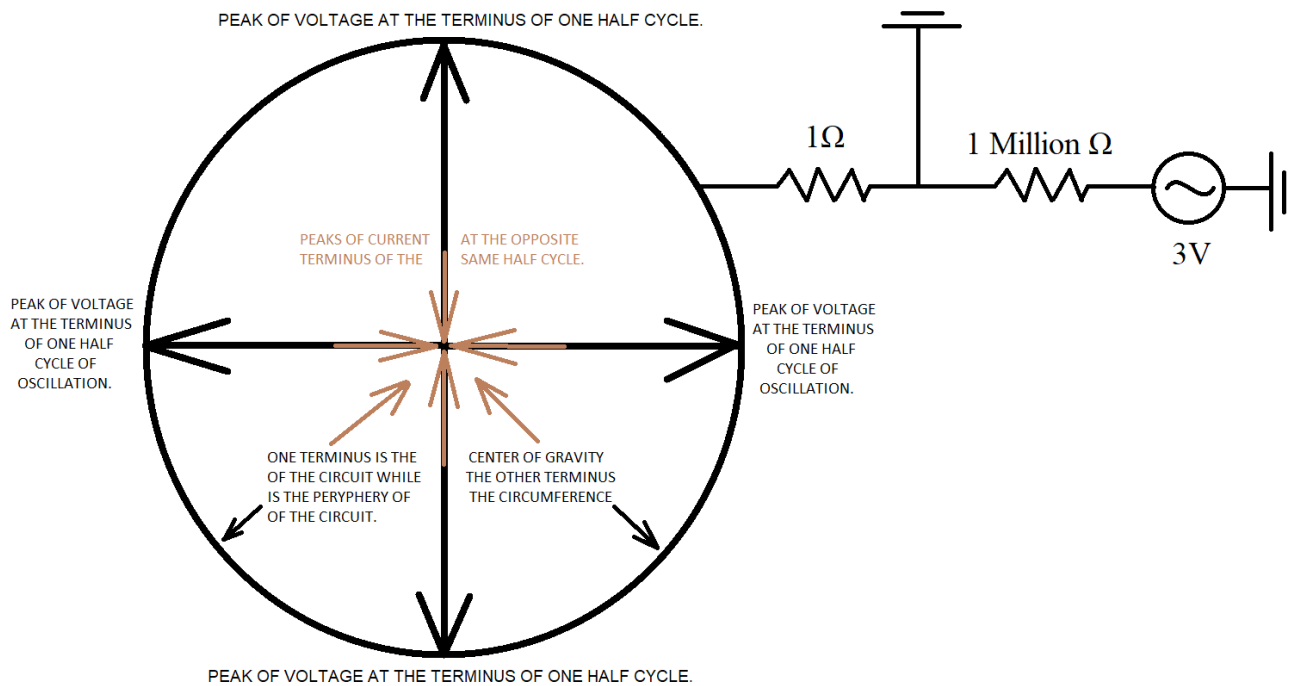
PEAK OF VOLTAGE AT THE TERMINUS OF ONE HALF CYCLE.

1Ω

1 Million Ω

3V

PEAKS OF CURRENT TERMINUS OF THE

AT THE OPPOSITE SAME HALF CYCLE.

PEAK OF VOLTAGE AT THE TERMINUS OF ONE HALF CYCLE OF OSCILLATION.

PEAK OF VOLTAGE AT THE TERMINUS OF ONE HALF CYCLE OF OSCILLATION.

ONE TERMINUS IS THE OF THE CIRCUIT WHILE IS THE PERYPHERY OF OF THE CIRCUIT.

CENTER OF GRAVITY THE OTHER TERMINUS THE CIRCUMFERENCE

PEAK OF VOLTAGE AT THE TERMINUS OF ONE HALF CYCLE.